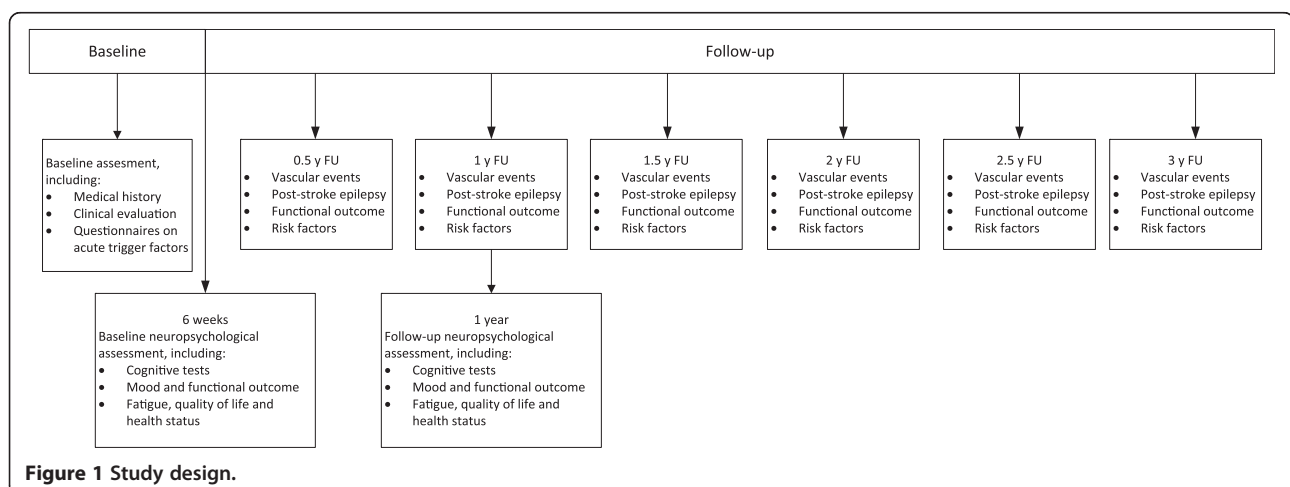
Baseline

Follow-up

Baseline assesment, including:
- Medical history
- Clinical evaluation
- Questionnaires on acute trigger factors

0.5 y FU
- Vascular events
- Post-stroke epilepsy
- Functional outcome
- Risk factors

1 y FU
- Vascular events
- Post-stroke epilepsy
- Functional outcome
- Risk factors

1.5 y FU
- Vascular events
- Post-stroke epilepsy
- Functional outcome
- Risk factors

2 y FU
- Vascular events
- Post-stroke epilepsy
- Functional outcome
- Risk factors

2.5 y FU
- Vascular events
- Post-stroke epilepsy
- Functional outcome
- Risk factors

3 y FU
- Vascular events
- Post-stroke epilepsy
- Functional outcome
- Risk factors

6 weeks
Baseline neuropsychological assessment, including:
- Cognitive tests
- Mood and functional outcome
- Fatigue, quality of life and health status

1 year
Follow-up neuropsychological assessment, including:
- Cognitive tests
- Mood and functional outcome
- Fatigue, quality of life and health status

Figure 1 Study design.